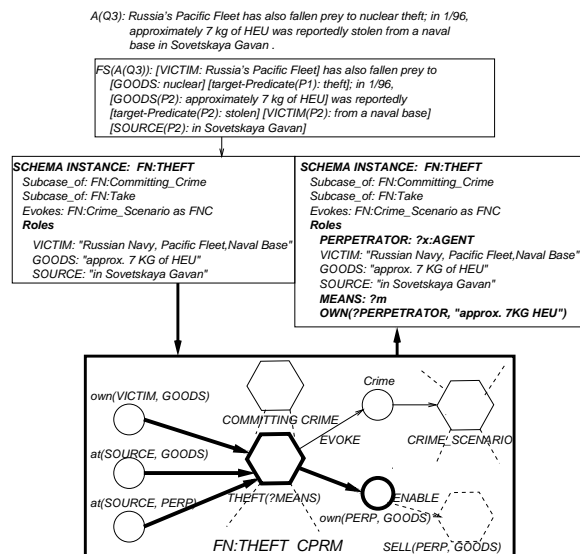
A(Q3): Russia's Pacific Fleet has also fallen prey to nuclear theft; in 1/96, approximately 7 kg of HEU was reportedly stolen from a naval base in Sovetskaya Gavan .

FS(A(Q3)): [VICTIM: Russia's Pacific Fleet] has also fallen prey to [GOODS: nuclear] [target-Predicate(P1): theft]; in 1/96, [GOODS(P2): approximately 7 kg of HEU] was reportedly [target-Predicate(P2): stolen] [VICTIM(P2): from a naval base] [SOURCE(P2): in Sovetskaya Gavan]

SCHEMA INSTANCE: FN:THEFT
Subcase_of: FN:Committing_Crime
Subcase_of: FN:Take
Evokes: FN:Crime_Scenario as FNC
Roles
VICTIM: "Russian Navy, Pacific Fleet,Naval Base"
GOODS: "approx. 7 KG of HEU"
SOURCE: "in Sovetskaya Gavan"

SCHEMA INSTANCE: FN:THEFT
Subcase_of: FN:Committing_Crime
Subcase_of: FN:Take
Evokes: FN:Crime_Scenario as FNC
Roles
PERPETRATOR: ?x:AGENT
VICTIM: "Russian Navy, Pacific Fleet, Naval Base"
GOODS: "approx. 7 KG of HEU"
SOURCE: "in Sovetskaya Gavan"
MEANS: ?m
OWN(?PERPETRATOR, "approx. 7KG HEU")

own(VICTIM, GOODS)
COMMITTING CRIME
Crime
EVOKE
CRIME SCENARIO
at(SOURCE, GOODS)
at(SOURCE, PERP)
THEFT(?MEANS)
ENABLE
own(PERP, GOODS)
FN:THEFT CPRM
SELL(PERP, GOODS)